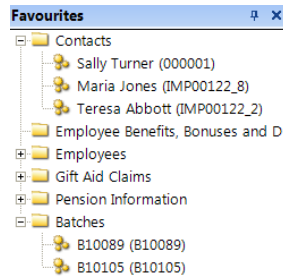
Favourites

Contacts
Sally Turner (000001)
Maria Jones (IMP00122_8)
Teresa Abbott (IMP00122_2)
Employee Benefits, Bonuses and D
Employees
Gift Aid Claims
Pension Information
Batches
B10089 (B10089)
B10105 (B10105)